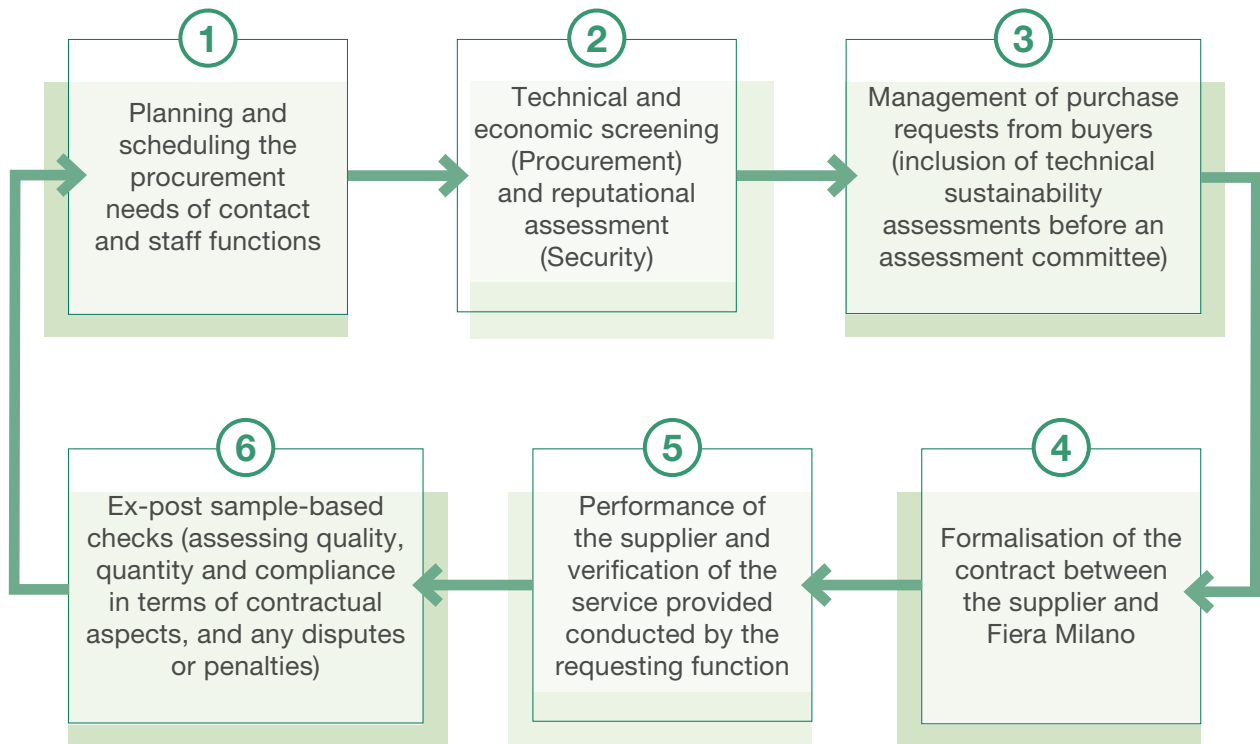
1

Planning and scheduling the procurement needs of contact and staff functions

2

Technical and economic screening (Procurement) and reputational assessment (Security)

3

Management of purchase requests from buyers (inclusion of technical sustainability assessments before an assessment committee)

6

Ex-post sample-based checks (assessing quality, quantity and compliance in terms of contractual aspects, and any disputes or penalties)

5

Performance of the supplier and verification of the service provided conducted by the requesting function

4

Formalisation of the contract between the supplier and Fiera Milano